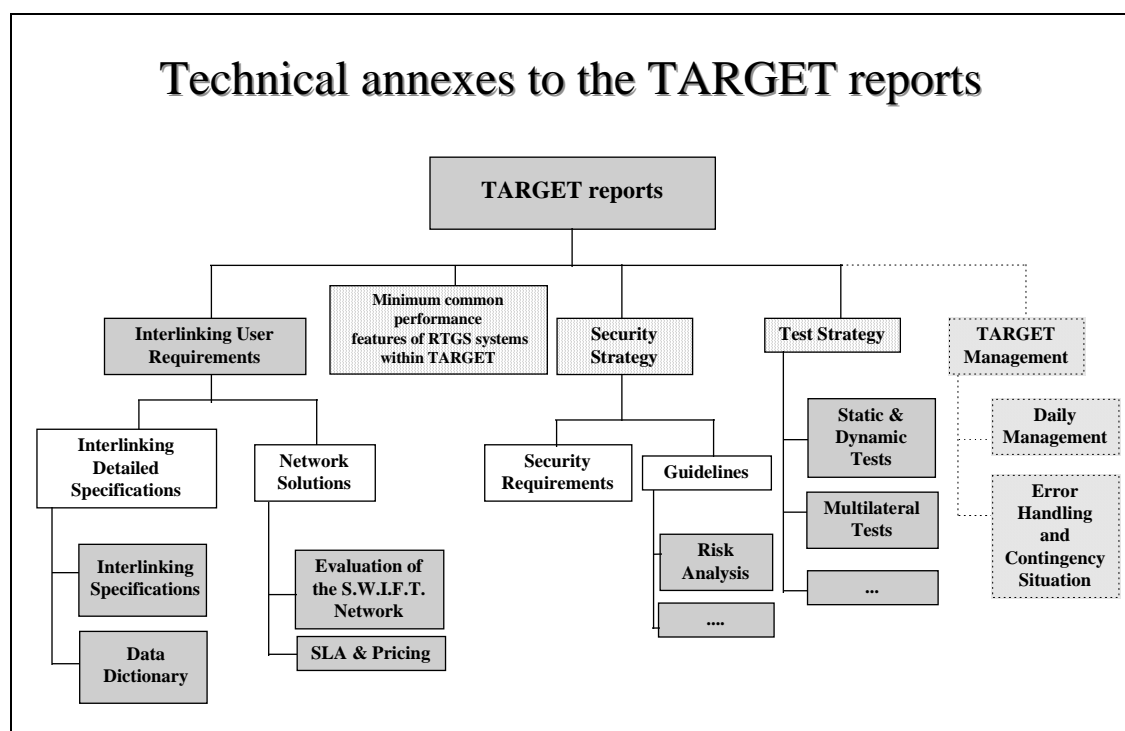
Technical annexes to the TARGET reports

TARGET reports

Interlinking User Requirements

Minimum common performance features of RTGS systems within TARGET

Security Strategy

Test Strategy

TARGET Management

Interlinking Detailed Specifications

Network Solutions

Interlinking Specifications

Data Dictionary

Evaluation of the S.W.I.F.T. Network

SLA & Pricing

Security Requirements

Guidelines

Risk Analysis

....

Static & Dynamic Tests

Multilateral Tests

...

Daily Management

Error Handling and Contingency Situation